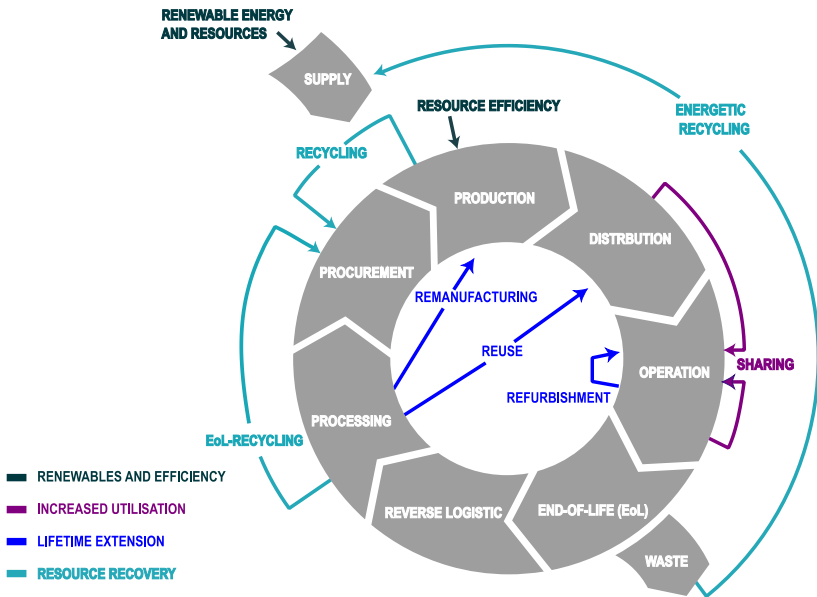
RENEWABLE ENERGY AND RESOURCES

SUPPLY

ENERGETIC RECYCLING

RESOURCE EFFICIENCY

RECYCLING

PRODUCTION

DISTRBUTION

PROCUREMENT

REMANUFACTURING

REUSE

SHARING

OPERATION

REFURBISHMENT

PROCESSING

EoL-RECYCLING

REVERSE LOGISTIC

END-OF-LIFE (EoL)

WASTE

RENEWABLES AND EFFICIENCY

INCREASED UTILISATION

LIFETIME EXTENSION

RESOURCE RECOVERY